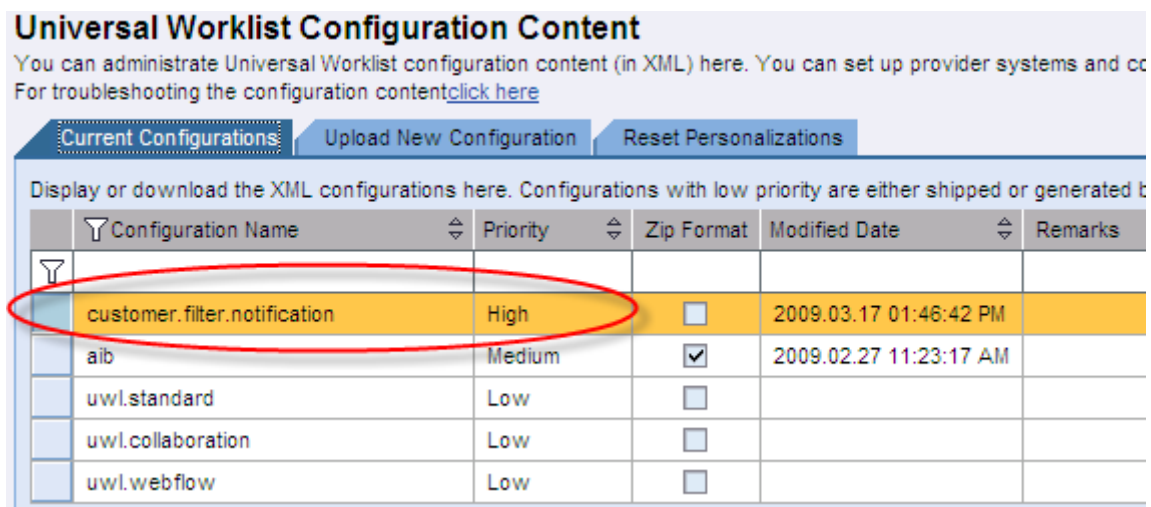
Universal Worklist Configuration Content

You can administrate Universal Worklist configuration content (in XML) here. You can set up provider systems and co
For troubleshooting the configuration contentclick here

Current Configurations | Upload New Configuration | Reset Personalizations

Display or download the XML configurations here. Configurations with low priority are either shipped or generated b

| | Configuration Name | Priority | Zip Format | Modified Date | Remarks |
|---|---|---|---|---|---|
| | | | | | |
| | customer.filter.notification | High | ☐ | 2009.03.17 01:46:42 PM | |
| | aib | Medium | ☑ | 2009.02.27 11:23:17 AM | |
| | uwl.standard | Low | ☐ | | |
| | uwl.collaboration | Low | ☐ | | |
| | uwl.webflow | Low | ☐ | | |